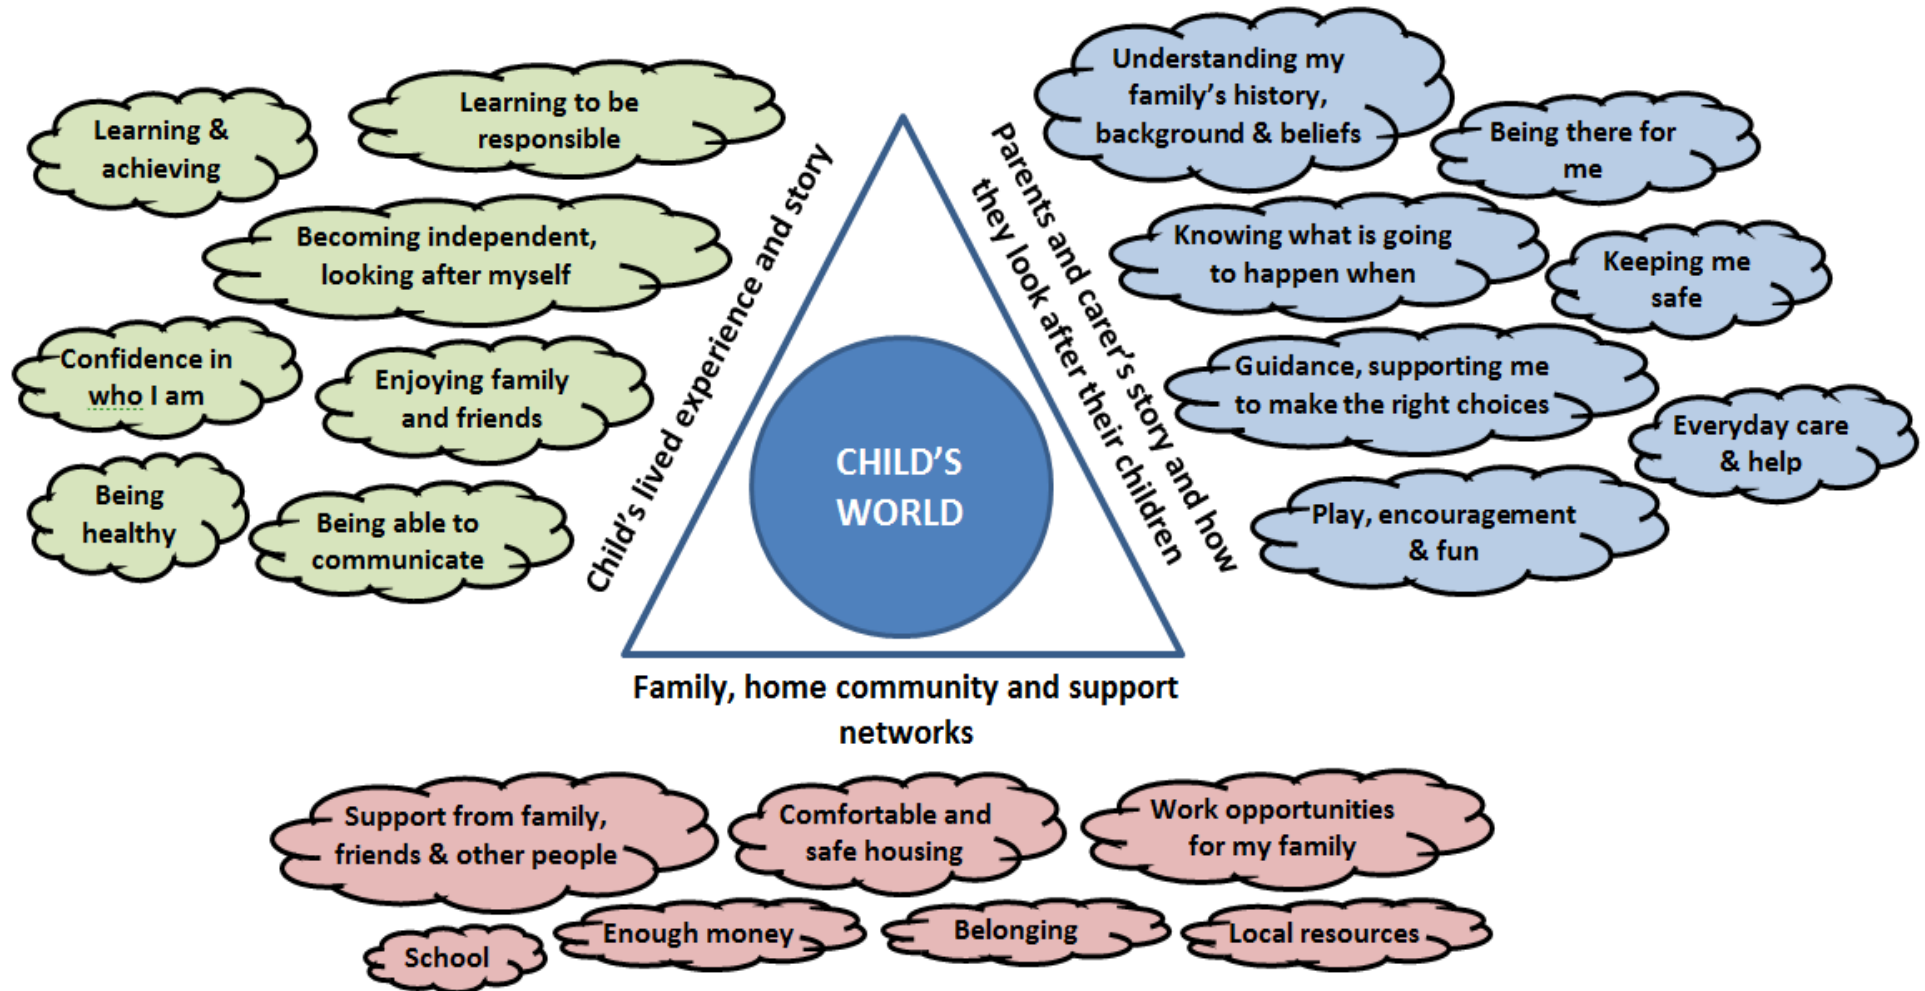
Learning & achieving

Learning to be responsible

Becoming independent, looking after myself

Confidence in who I am

Enjoying family and friends

Being healthy

Being able to communicate

Child's lived experience and story

CHILD'S WORLD

Parents and carer's story and how they look after their children

Understanding my family's history, background & beliefs

Being there for me

Knowing what is going to happen when

Keeping me safe

Guidance, supporting me to make the right choices

Everyday care & help

Play, encouragement & fun

Family, home community and support networks

Support from family, friends & other people

Comfortable and safe housing

Work opportunities for my family

School

Enough money

Belonging

Local resources